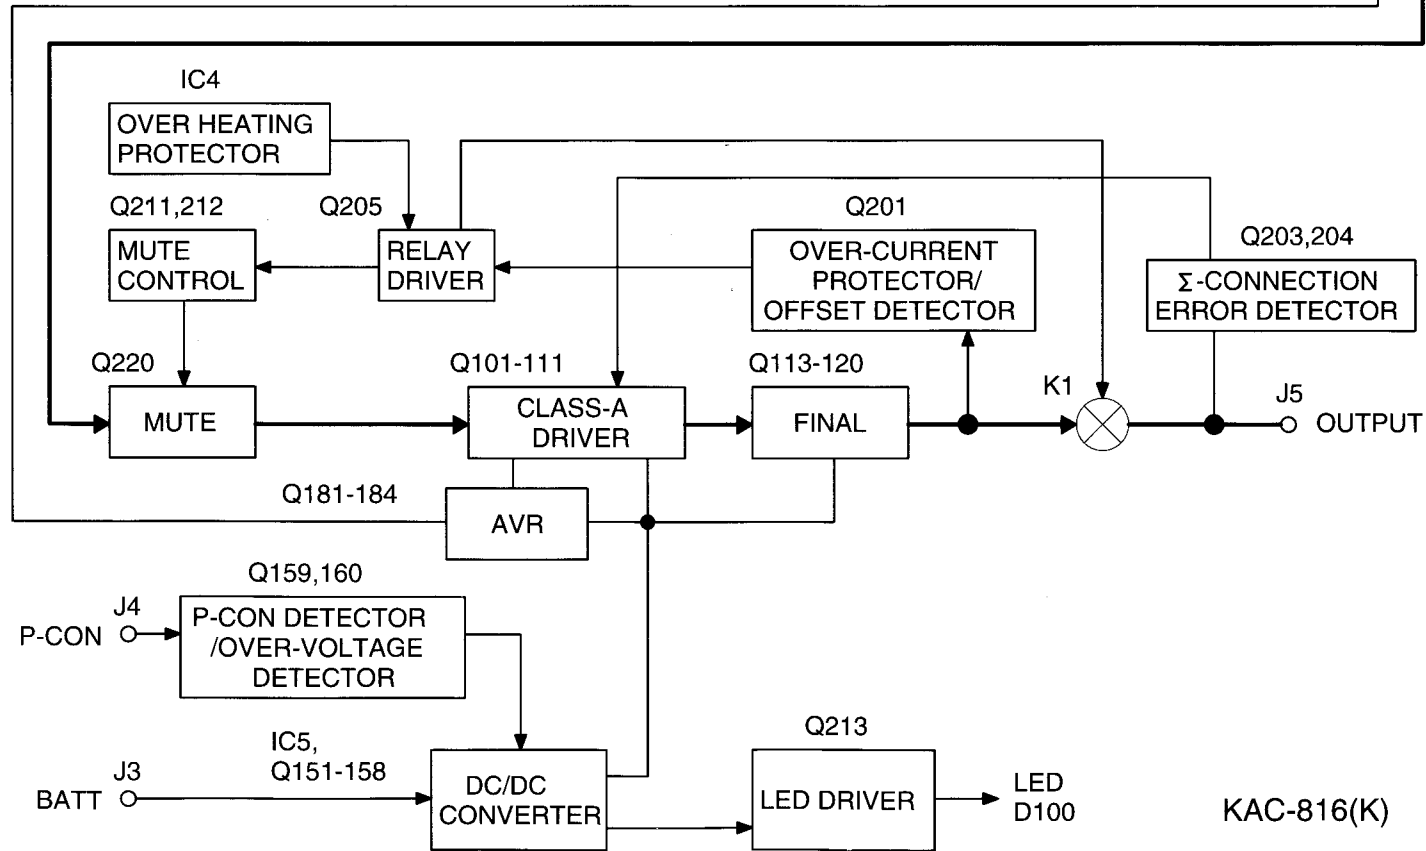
IC4
OVER HEATING PROTECTOR

Q211,212
MUTE CONTROL

Q205
RELAY DRIVER

Q201
OVER-CURRENT PROTECTOR/ OFFSET DETECTOR

Q203,204
Σ-CONNECTION ERROR DETECTOR

Q220
MUTE

Q101-111
CLASS-A DRIVER

Q113-120
FINAL

K1

J5
OUTPUT

Q181-184
AVR

Q159,160
J4
P-CON
P-CON DETECTOR /OVER-VOLTAGE DETECTOR

IC5,
Q151-158
J3
BATT
DC/DC CONVERTER

Q213
LED DRIVER

LED
D100

KAC-816(K)